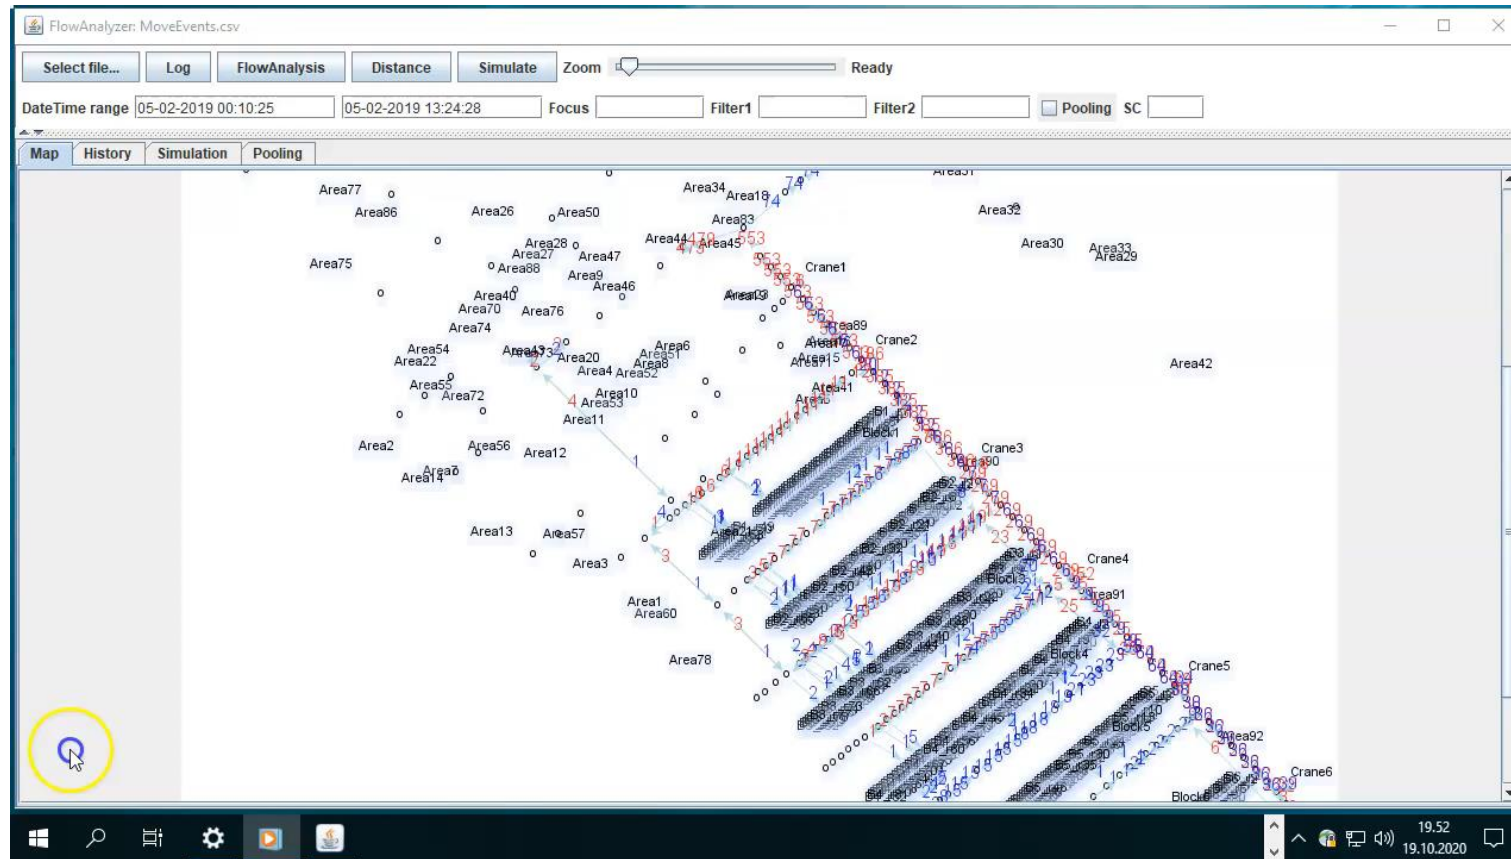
FlowAnalyzer: MoveEvents.csv

Select file... Log FlowAnalysis Distance Simulate Zoom Ready

DateTime range 05-02-2019 00:10:25 05-02-2019 13:24:28 Focus Filter1 Filter2 Pooling SC

Map History Simulation Pooling

Area77
Area86
Area26
Area50
Area34
Area18
Area83
Area32
Area30
Area33
Area29
Area28
Area27
Area47
Area44
Area45
Area75
Area88
Area9
Crane1
Area46
Area40
Area70
Area76
Area74
Area89
Crane2
Area54
Area22
Area20
Area6
Area51
Area8
Area4
Area52
Area15
Area42
Area55
Area72
Area10
Area53
Area41
Area11
B1
Block1
Area2
Area56
Area12
Crane3
Area90
Area14
Area13
Area57
Area3
Crane4
Block3
Area91
Area1
Area60
Area78
Block4
Crane5
Block5
Area92
Crane6
Block6

19.52
19.10.2020